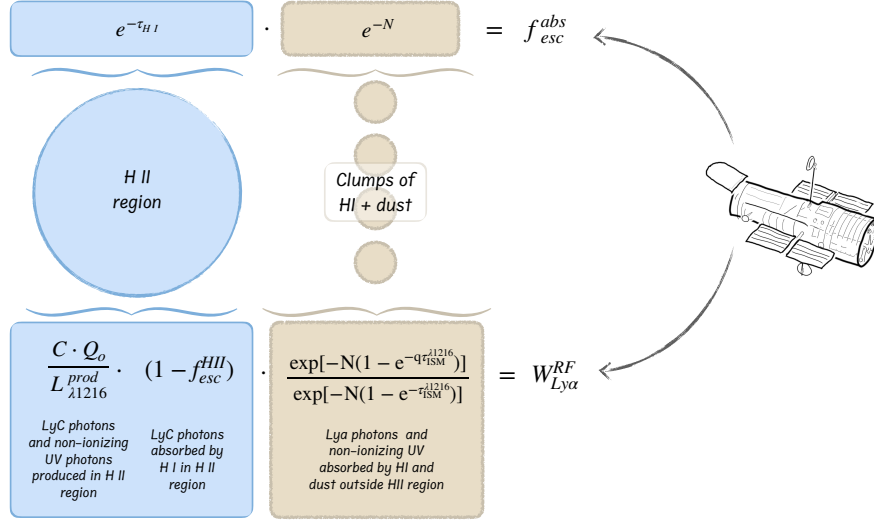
$e^{-\tau_{H\,I}}$ $\cdot$ $e^{-N}$ $=$ $f_{esc}^{abs}$

H II region

Clumps of HI + dust

$\frac{C \cdot Q_o}{L_{\lambda 1216}^{prod}} \cdot$ $(1 - f_{esc}^{HII})$ $\cdot$ $\frac{\exp[-N(1-e^{-q\tau_{ISM}^{\lambda 1216}})]}{\exp[-N(1-e^{-\tau_{ISM}^{\lambda 1216}})]}$ $=$ $W_{Ly\alpha}^{RF}$

LyC photons and non-ionizing UV photons produced in H II region

LyC photons absorbed by H I in H II region

Lya photons and non-ionizing UV absorbed by HI and dust outside HII region